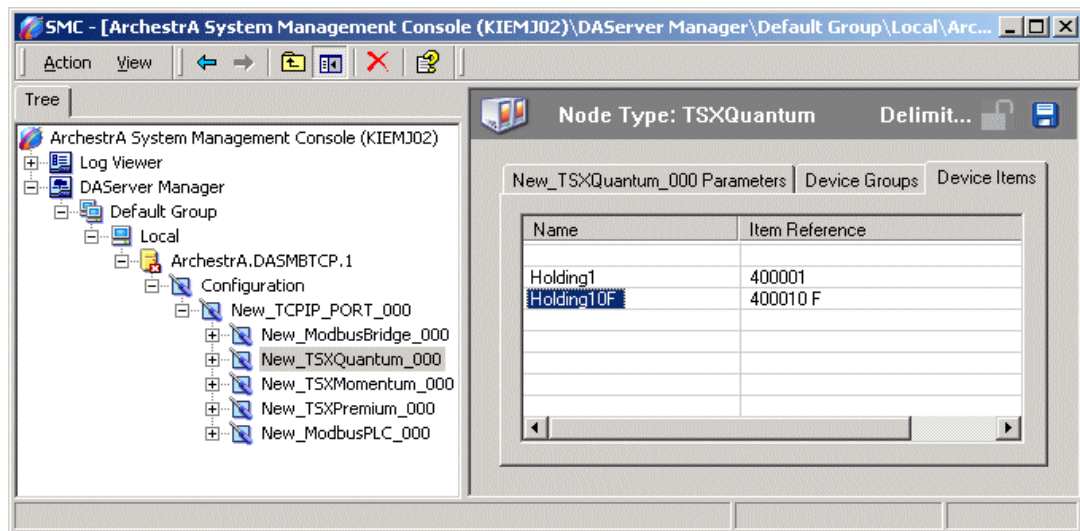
SMC - [ArchestrA System Management Console (KIEMJ02)\DAServer Manager\Default Group\Local\Arc...

Action View

Tree

ArchestrA System Management Console (KIEMJ02)
Log Viewer
DAServer Manager
Default Group
Local
ArchestrA.DASMBTCP.1
Configuration
New_TCPIP_PORT_000
New_ModbusBridge_000
New_TSXQuantum_000
New_TSXMomentum_000
New_TSXPremium_000
New_ModbusPLC_000

Node Type: TSXQuantum

Delimit...

New_TSXQuantum_000 Parameters | Device Groups | Device Items

| Name | Item Reference |
|---|---|
| | |
| Holding1 | 400001 |
| Holding10F | 400010 F |